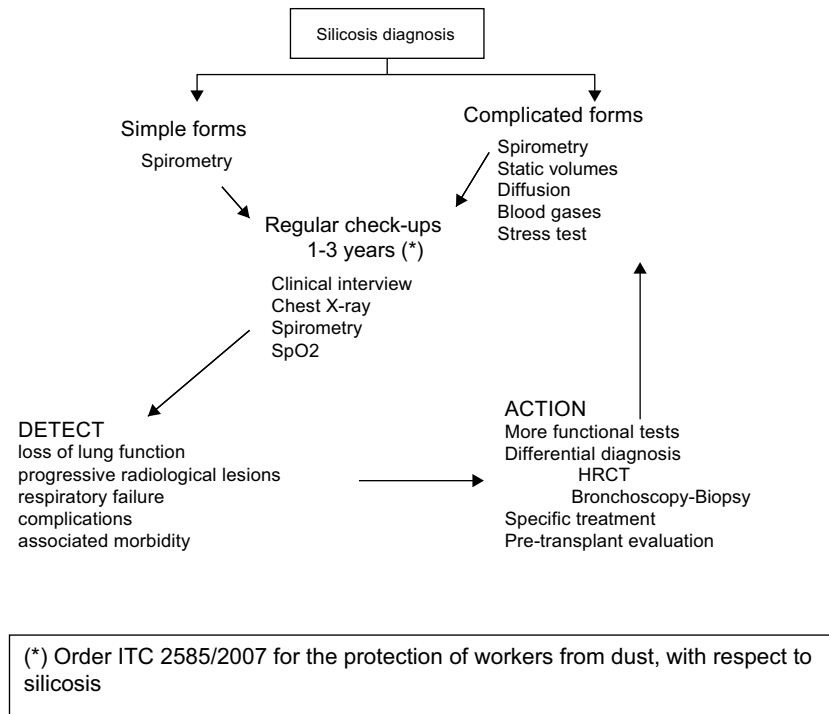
Silicosis diagnosis

Simple forms
Spirometry

Complicated forms
Spirometry
Static volumes
Diffusion
Blood gases
Stress test

Regular check-ups
1-3 years (*)
Clinical interview
Chest X-ray
Spirometry
SpO2

DETECT
loss of lung function
progressive radiological lesions
respiratory failure
complications
associated morbidity

ACTION
More functional tests
Differential diagnosis
HRCT
Bronchoscopy-Biopsy
Specific treatment
Pre-transplant evaluation

(*) Order ITC 2585/2007 for the protection of workers from dust, with respect to silicosis